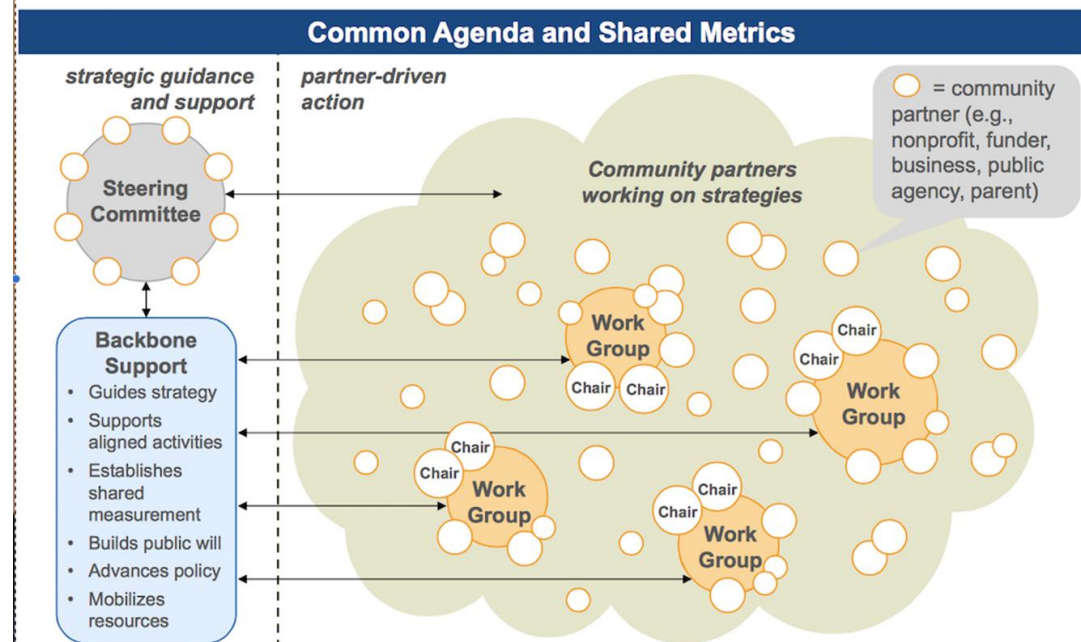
Common Agenda and Shared Metrics

strategic guidance and support

partner-driven action

= community partner (e.g., nonprofit, funder, business, public agency, parent)

Steering Committee

Community partners working on strategies

Backbone Support
• Guides strategy
• Supports aligned activities
• Establishes shared measurement
• Builds public will
• Advances policy
• Mobilizes resources

Work Group
Chair
Chair

Chair
Chair
Work Group

Chair
Chair
Work Group

Chair
Chair
Work Group